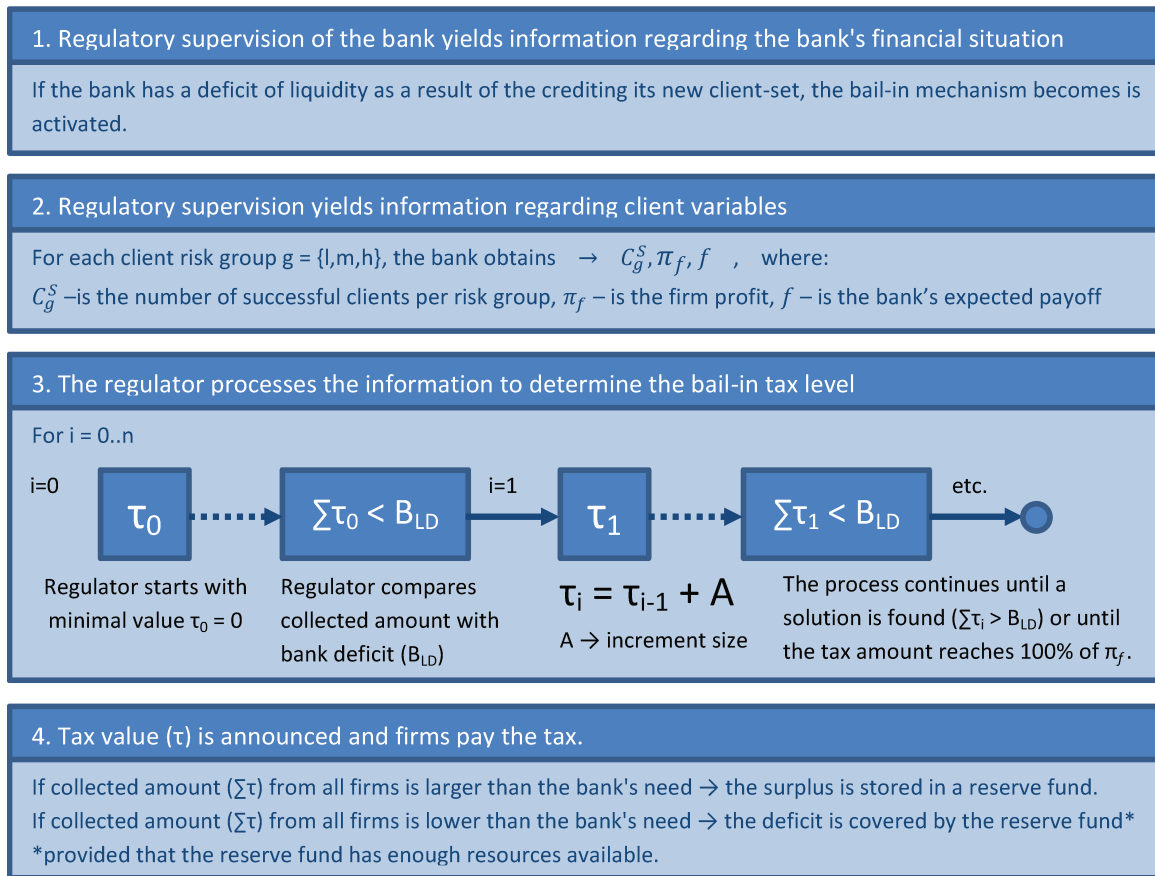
1. Regulatory supervision of the bank yields information regarding the bank's financial situation

If the bank has a deficit of liquidity as a result of the crediting its new client-set, the bail-in mechanism becomes is activated.

2. Regulatory supervision yields information regarding client variables

For each client risk group g = {l,m,h}, the bank obtains → $C_g^S, \pi_f, f$ , where:
$C_g^S$ –is the number of successful clients per risk group, $\pi_f$ – is the firm profit, $f$ – is the bank's expected payoff

3. The regulator processes the information to determine the bail-in tax level

For i = 0..n

i=0

$\tau_0$

$\sum\tau_0 < B_{LD}$

i=1

$\tau_1$

$\sum\tau_1 < B_{LD}$

etc.

Regulator starts with minimal value $\tau_0 = 0$

Regulator compares collected amount with bank deficit ($B_{LD}$)

$\tau_i = \tau_{i-1} + A$

A → increment size

The process continues until a solution is found ($\sum\tau_i > B_{LD}$) or until the tax amount reaches 100% of $\pi_f$.

4. Tax value (τ) is announced and firms pay the tax.

If collected amount (∑τ) from all firms is larger than the bank's need → the surplus is stored in a reserve fund.
If collected amount (∑τ) from all firms is lower than the bank's need → the deficit is covered by the reserve fund*
*provided that the reserve fund has enough resources available.